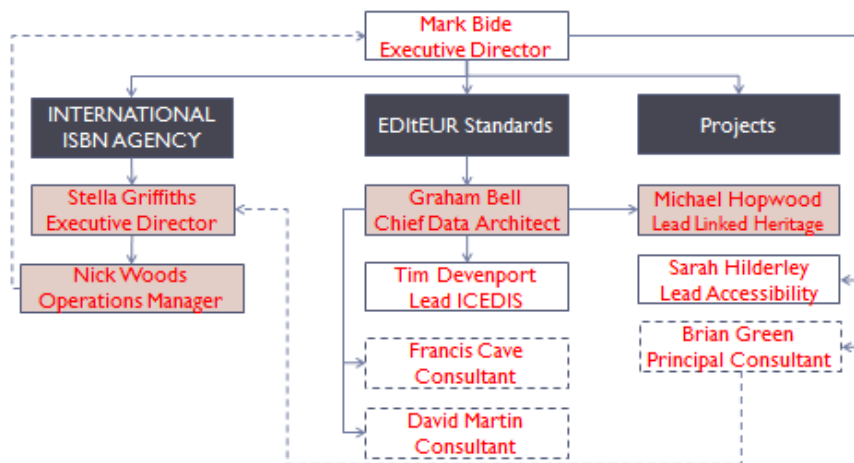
Mark Bide
Executive Director

INTERNATIONAL ISBN AGENCY

EDItEUR Standards

Projects

Stella Griffiths
Executive Director

Nick Woods
Operations Manager

Graham Bell
Chief Data Architect

Tim Devenport
Lead ICEDIS

Francis Cave
Consultant

David Martin
Consultant

Michael Hopwood
Lead Linked Heritage

Sarah Hilderley
Lead Accessibility

Brian Green
Principal Consultant